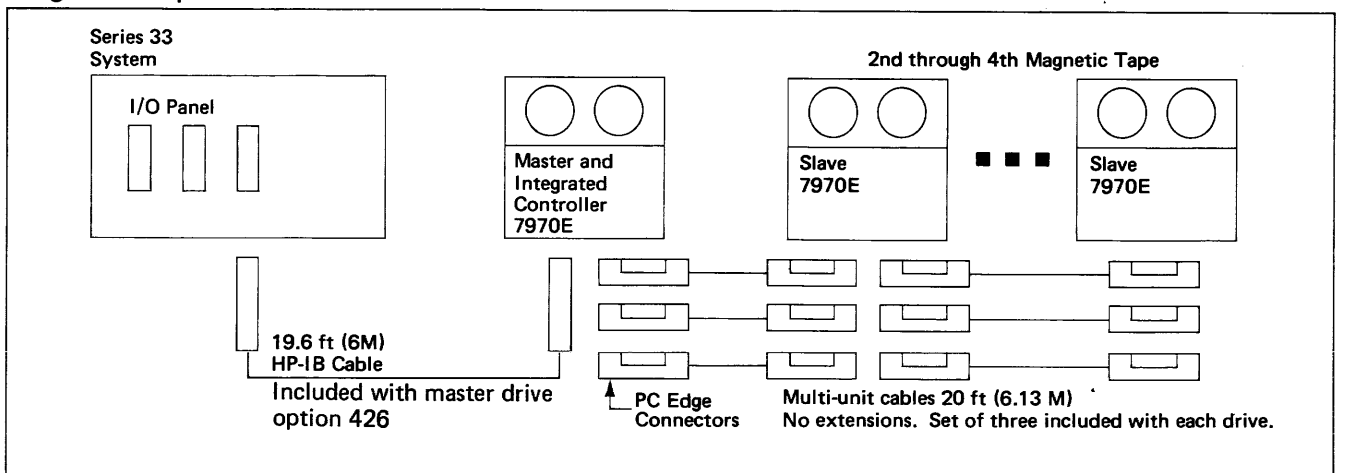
Series 33 System

I/O Panel

Master and Integrated Controller 7970E

2nd through 4th Magnetic Tape

Slave 7970E

Slave 7970E

19.6 ft (6M) HP-IB Cable

Included with master drive option 426

PC Edge Connectors

Multi-unit cables 20 ft (6.13 M) No extensions. Set of three included with each drive.